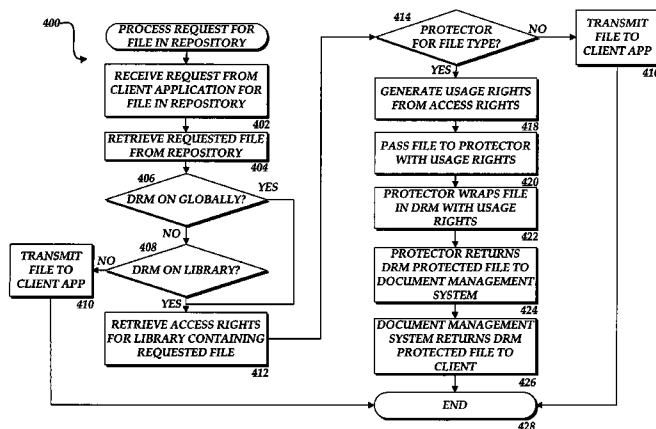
400

PROCESS REQUEST FOR FILE IN REPOSITORY

RECEIVE REQUEST FROM CLIENT APPLICATION FOR FILE IN REPOSITORY

402

RETRIEVE REQUESTED FILE FROM REPOSITORY

404

406

DRM ON GLOBALLY?

YES

NO

408

DRM ON LIBRARY?

NO

YES

TRANSMIT FILE TO CLIENT APP

410

RETRIEVE ACCESS RIGHTS FOR LIBRARY CONTAINING REQUESTED FILE

412

414

PROTECTOR FOR FILE TYPE?

NO

YES

TRANSMIT FILE TO CLIENT APP

416

GENERATE USAGE RIGHTS FROM ACCESS RIGHTS

418

PASS FILE TO PROTECTOR WITH USAGE RIGHTS

420

PROTECTOR WRAPS FILE IN DRM WITH USAGE RIGHTS

422

PROTECTOR RETURNS DRM PROTECTED FILE TO DOCUMENT MANAGEMENT SYSTEM

424

DOCUMENT MANAGEMENT SYSTEM RETURNS DRM PROTECTED FILE TO CLIENT

426

END

428